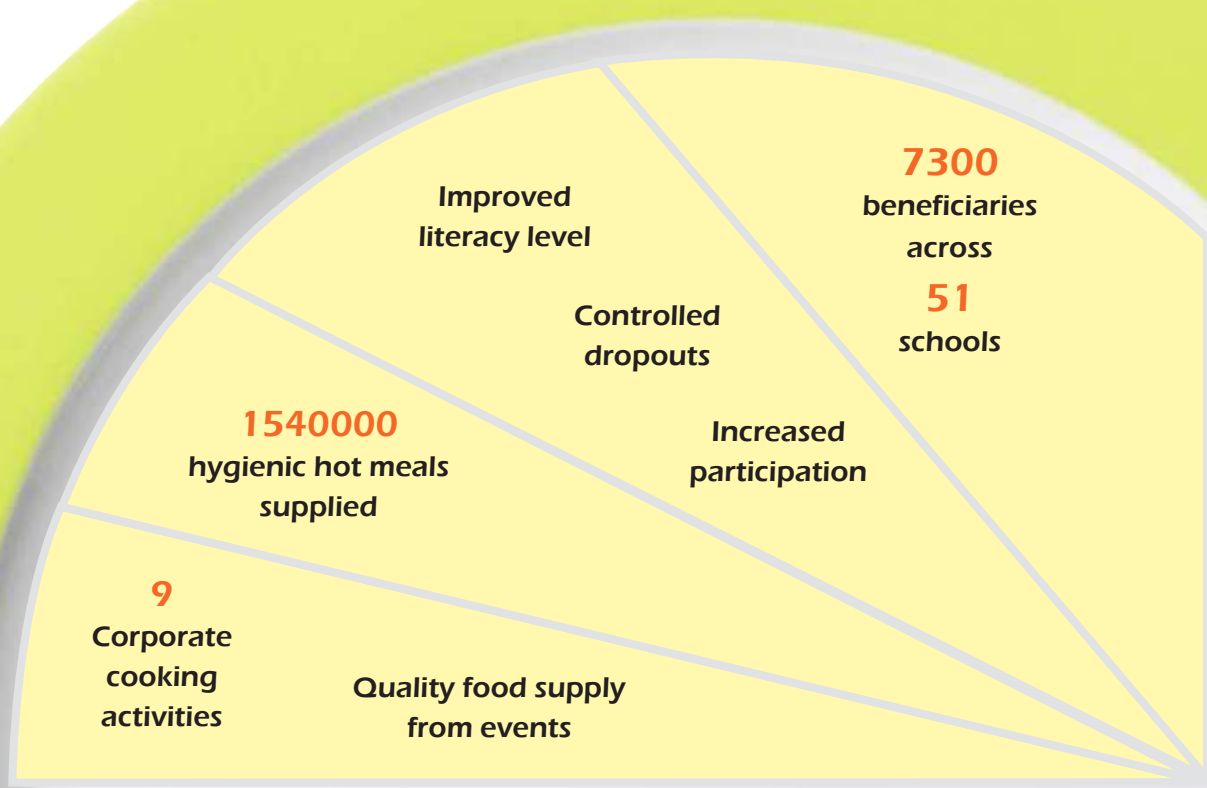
7300
beneficiaries
across
51
schools

Improved
literacy level

Controlled
dropouts

Increased
participation

1540000
hygienic hot meals
supplied

9
Corporate
cooking
activities

Quality food supply
from events